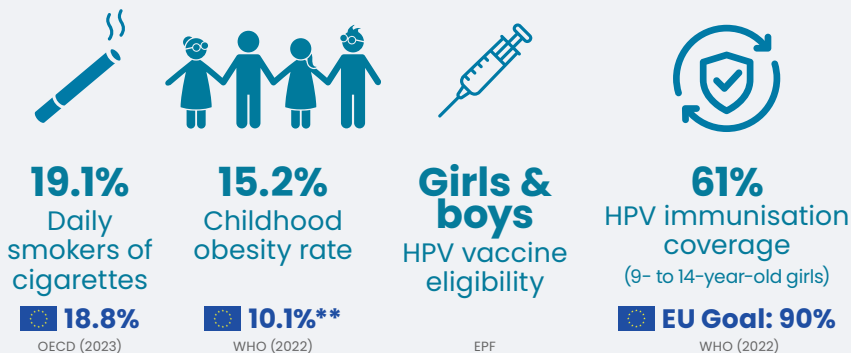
19.1%
Daily smokers of cigarettes
18.8%
OECD (2023)

15.2%
Childhood obesity rate
10.1%**
WHO (2022)

Girls & boys
HPV vaccine eligibility
EPF

61%
HPV immunisation coverage
(9- to 14-year-old girls)
EU Goal: 90%
WHO (2022)